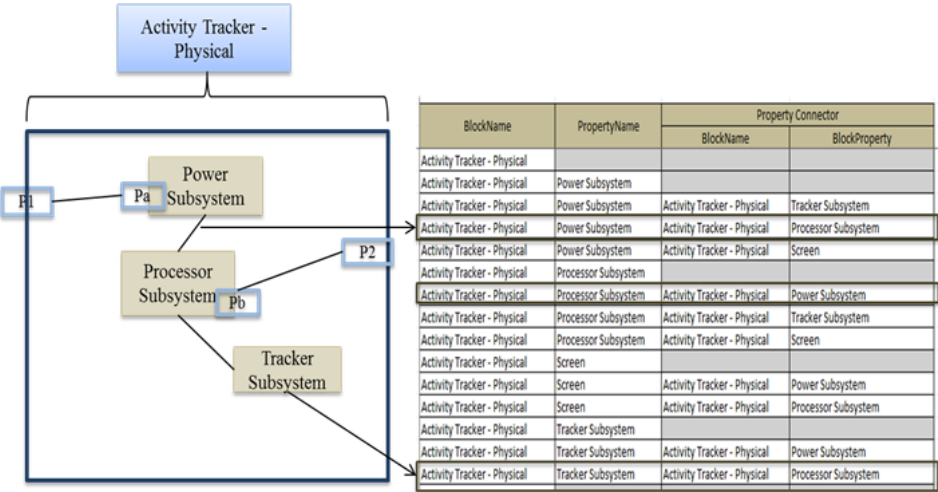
Activity Tracker - Physical

P1

Pa

Power Subsystem

Processor Subsystem

Pb

P2

Tracker Subsystem

| BlockName | PropertyName | Property Connector BlockName | Property Connector BlockProperty |
|---|---|---|---|
| Activity Tracker - Physical | | | |
| Activity Tracker - Physical | Power Subsystem | | |
| Activity Tracker - Physical | Power Subsystem | Activity Tracker - Physical | Tracker Subsystem |
| Activity Tracker - Physical | Power Subsystem | Activity Tracker - Physical | Processor Subsystem |
| Activity Tracker - Physical | Power Subsystem | Activity Tracker - Physical | Screen |
| Activity Tracker - Physical | Processor Subsystem | | |
| Activity Tracker - Physical | Processor Subsystem | Activity Tracker - Physical | Power Subsystem |
| Activity Tracker - Physical | Processor Subsystem | Activity Tracker - Physical | Tracker Subsystem |
| Activity Tracker - Physical | Processor Subsystem | Activity Tracker - Physical | Screen |
| Activity Tracker - Physical | Screen | | |
| Activity Tracker - Physical | Screen | Activity Tracker - Physical | Power Subsystem |
| Activity Tracker - Physical | Screen | Activity Tracker - Physical | Processor Subsystem |
| Activity Tracker - Physical | Tracker Subsystem | | |
| Activity Tracker - Physical | Tracker Subsystem | Activity Tracker - Physical | Power Subsystem |
| Activity Tracker - Physical | Tracker Subsystem | Activity Tracker - Physical | Processor Subsystem |